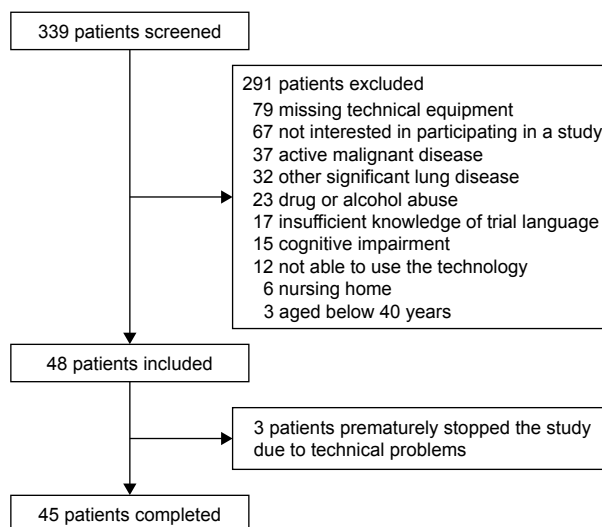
339 patients screened

291 patients excluded
79 missing technical equipment
67 not interested in participating in a study
37 active malignant disease
32 other significant lung disease
23 drug or alcohol abuse
17 insufficient knowledge of trial language
15 cognitive impairment
12 not able to use the technology
6 nursing home
3 aged below 40 years

48 patients included

3 patients prematurely stopped the study due to technical problems

45 patients completed